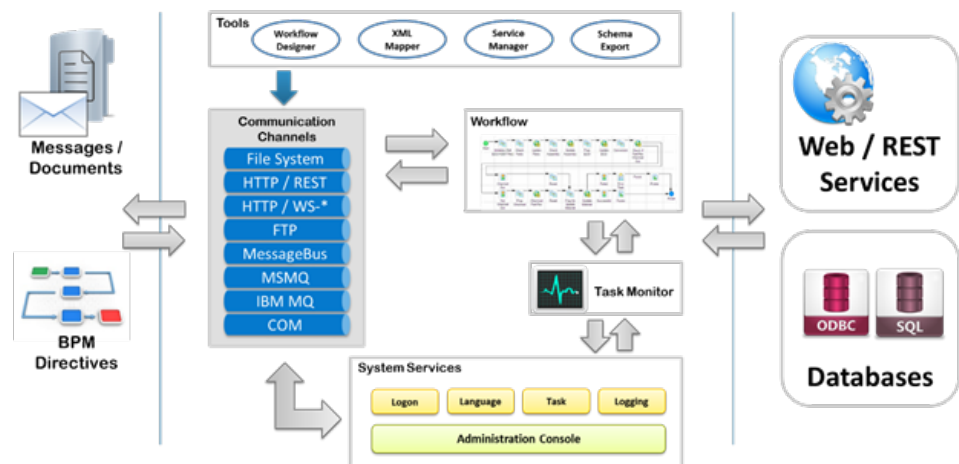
Tools

Workflow Designer

XML Mapper

Service Manager

Schema Export

Messages / Documents

Communication Channels

File System

HTTP / REST

HTTP / WS-*

FTP

MessageBus

MSMQ

IBM MQ

COM

Workflow

Task Monitor

BPM Directives

System Services

Logon

Language

Task

Logging

Administration Console

Web / REST Services

ODBC

SQL

Databases